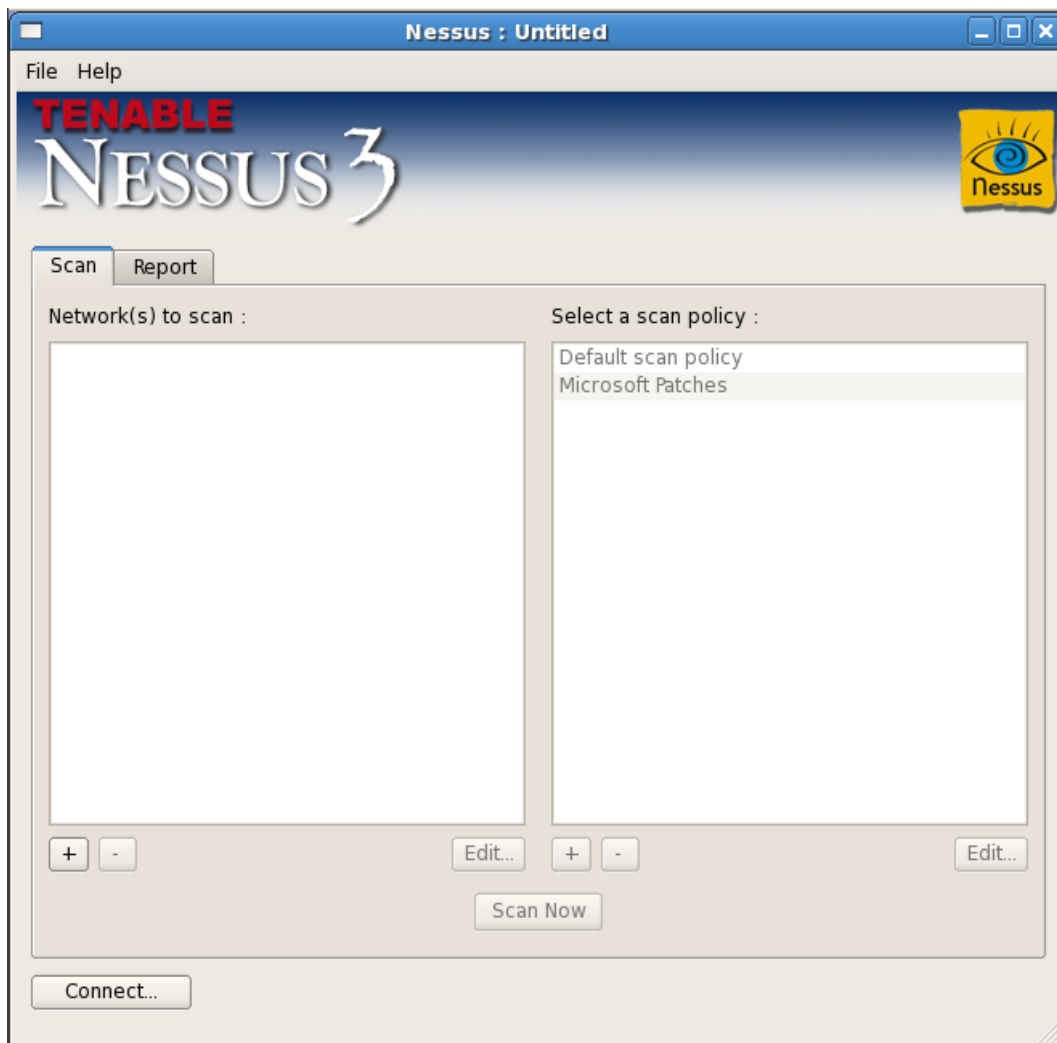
Nessus : Untitled

File Help

TENABLE
NESSUS 3

Nessus

Scan Report

Network(s) to scan :

Select a scan policy :

Default scan policy
Microsoft Patches

+ - Edit...

+ - Edit...

Scan Now

Connect...